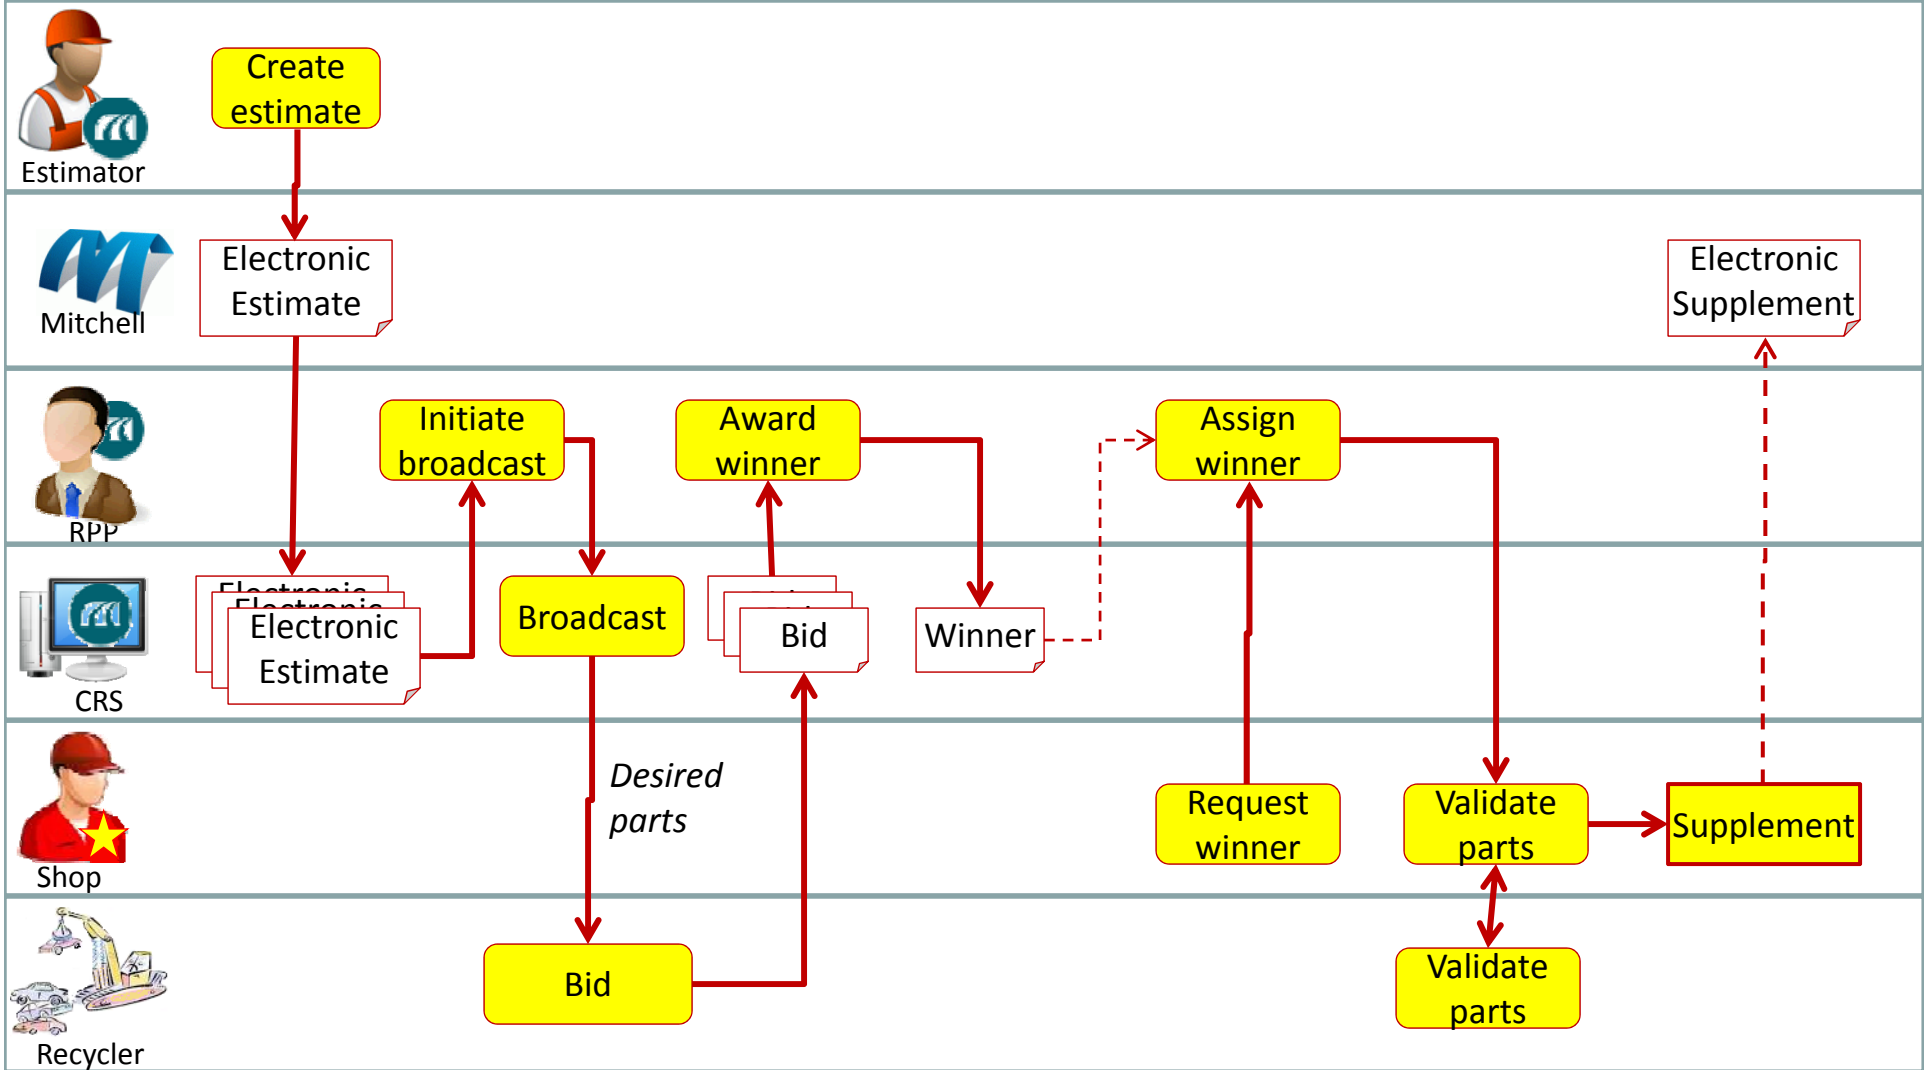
Estimator

Create estimate

Mitchell

Electronic Estimate

Electronic Supplement

RPP

Initiate broadcast

Award winner

Assign winner

CRS

Electronic Estimate

Broadcast

Bid

Winner

Shop

Desired parts

Request winner

Validate parts

Supplement

Recycler

Bid

Validate parts